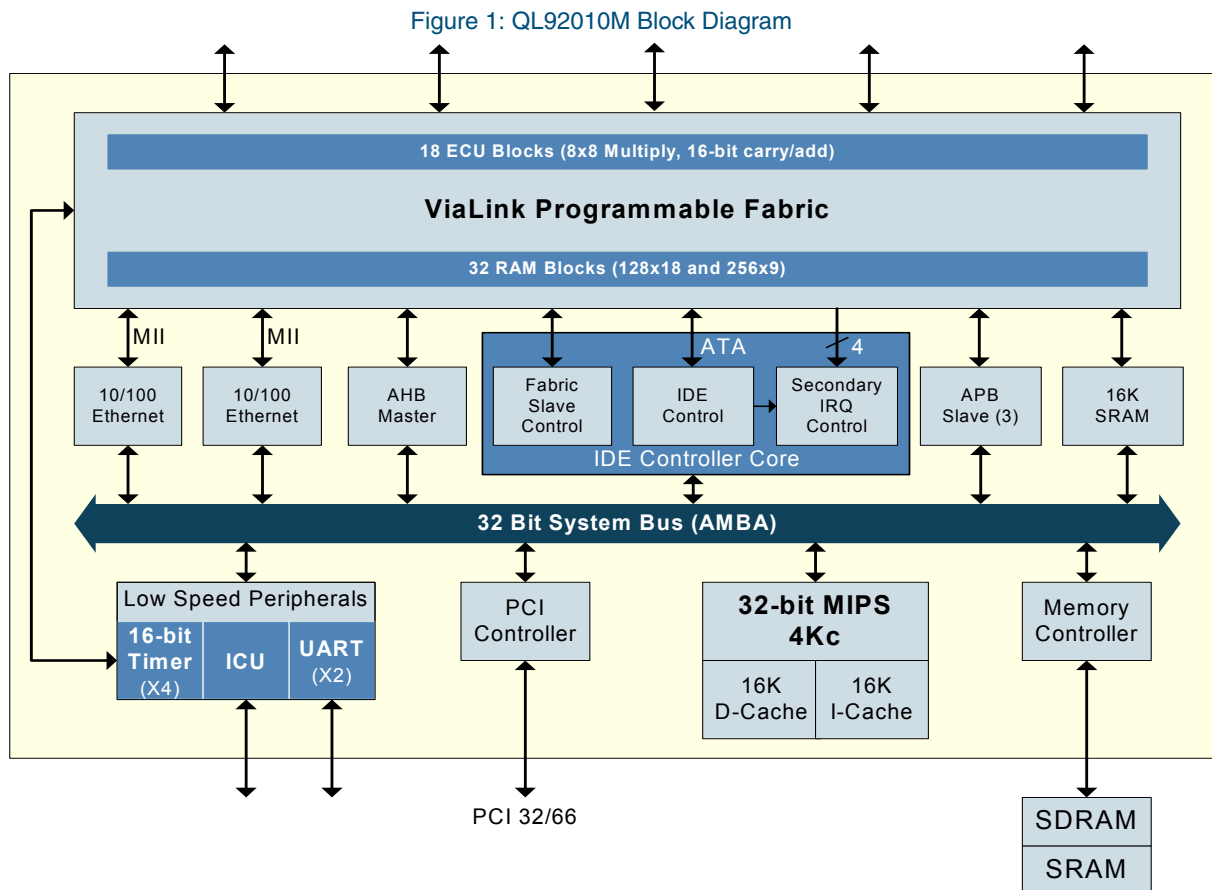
Figure 1: QL92010M Block Diagram

18 ECU Blocks (8x8 Multiply, 16-bit carry/add)

ViaLink Programmable Fabric

32 RAM Blocks (128x18 and 256x9)

MII

MII

ATA

4

10/100 Ethernet

10/100 Ethernet

AHB Master

Fabric Slave Control

IDE Control

Secondary IRQ Control

APB Slave (3)

16K SRAM

IDE Controller Core

32 Bit System Bus (AMBA)

Low Speed Peripherals

16-bit Timer (X4)

ICU

UART (X2)

PCI Controller

32-bit MIPS 4Kc

16K D-Cache

16K I-Cache

Memory Controller

PCI 32/66

SDRAM

SRAM